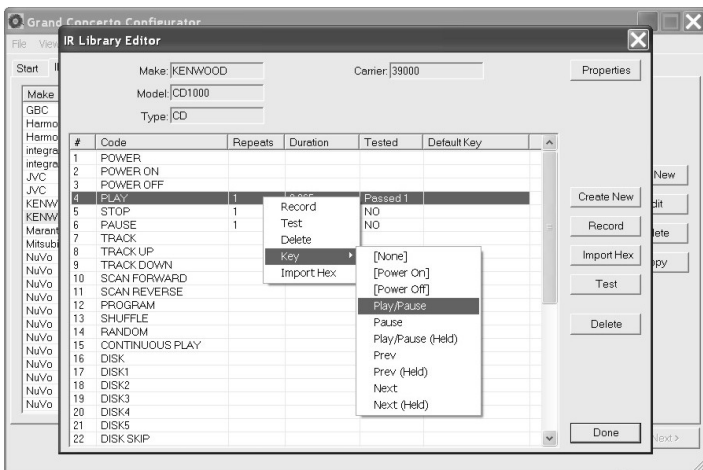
Grand Concerto Configurator

File View

Start

Make
GBC
Harmo
Harmo
integra
integra
JVC
JVC
KENW
KENW
Marant
Mitsubi
NuVo
NuVo
NuVo
NuVo
NuVo
NuVo
NuVo
NuVo
NuVo
NuVo
NuVo
NuVo
NuVo

IR Library Editor

Make: KENWOOD

Carrier: 39000

Properties

Model: CD1000

Type: CD

| # | Code | Repeats | Duration | Tested | Default Key |
|---|---|---|---|---|---|
| 1 | POWER | | | | |
| 2 | POWER ON | | | | |
| 3 | POWER OFF | | | | |
| 4 | PLAY | 1 | 0.025 | Passed 1 | |
| 5 | STOP | 1 | | NO | |
| 6 | PAUSE | 1 | | NO | |
| 7 | TRACK | | | | |
| 8 | TRACK UP | | | | |
| 9 | TRACK DOWN | | | | |
| 10 | SCAN FORWARD | | | | |
| 11 | SCAN REVERSE | | | | |
| 12 | PROGRAM | | | | |
| 13 | SHUFFLE | | | | |
| 14 | RANDOM | | | | |
| 15 | CONTINUOUS PLAY | | | | |
| 16 | DISK | | | | |
| 17 | DISK1 | | | | |
| 18 | DISK2 | | | | |
| 19 | DISK3 | | | | |
| 20 | DISK4 | | | | |
| 21 | DISK5 | | | | |
| 22 | DISK SKIP | | | | |

Record
Test
Delete
Key
Import Hex

[None]
[Power On]
[Power Off]
Play/Pause
Pause
Play/Pause (Held)
Prev
Prev (Held)
Next
Next (Held)

Create New
Record
Import Hex
Test
Delete
Done

New
dit
ete
ppy
Next >